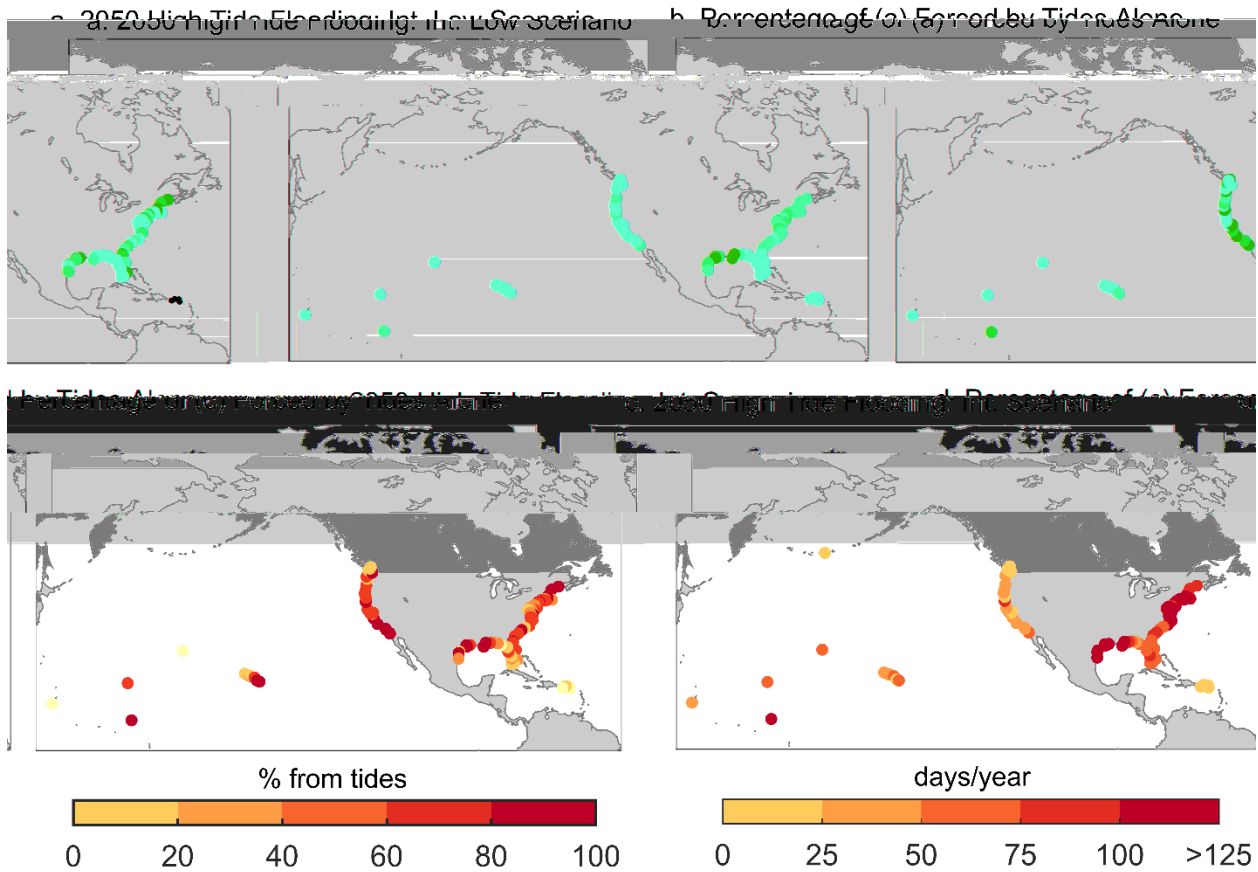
a. 2050 High Tide Flooding: Int. Low Scenario

b. Percentage of (a) Forced by Tides Alone

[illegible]

c. 2050 High Tide Flooding: Int. Scenario

d. Percentage of (c) Forced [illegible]

% from tides

0 20 40 60 80 100

days/year

0 25 50 75 100 >125